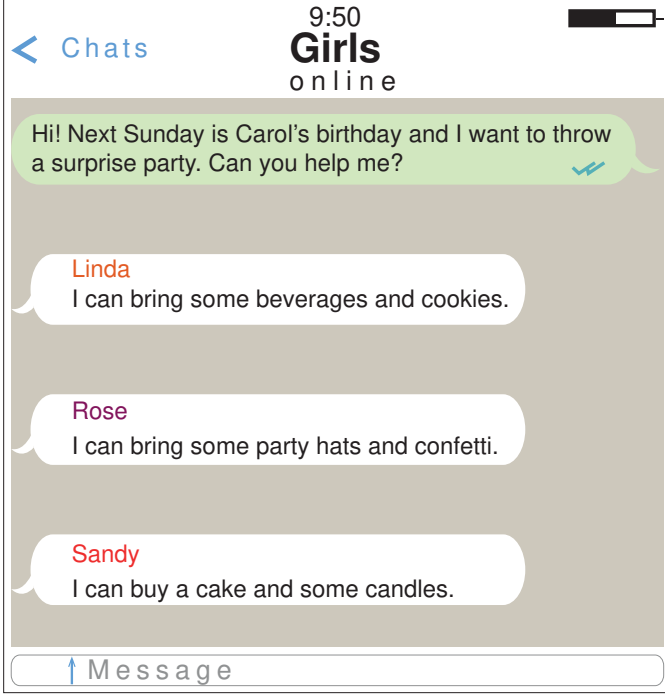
9:50

Chats

Girls

online

Hi! Next Sunday is Carol’s birthday and I want to throw a surprise party. Can you help me?

Linda
I can bring some beverages and cookies.

Rose
I can bring some party hats and confetti.

Sandy
I can buy a cake and some candles.

Message